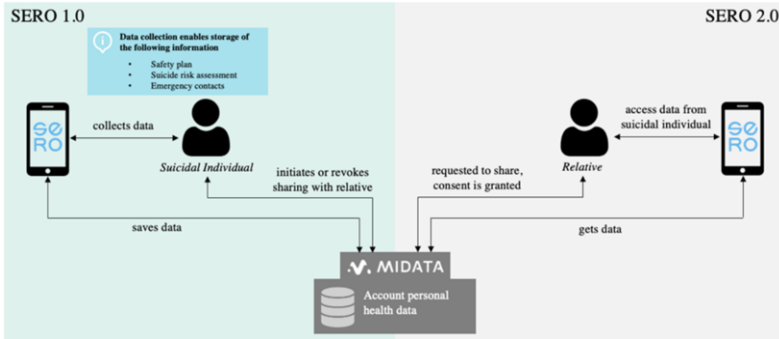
SERO 1.0

SERO 2.0

Data collection enables storage of the following information

• Safety plan
• Suicide risk assessment
• Emergency contacts

SE
RO

collects data

Suicidal Individual

initiates or revokes sharing with relative

saves data

requested to share, consent is granted

Relative

access data from suicidal individual

SE
RO

gets data

MIDATA

Account personal health data